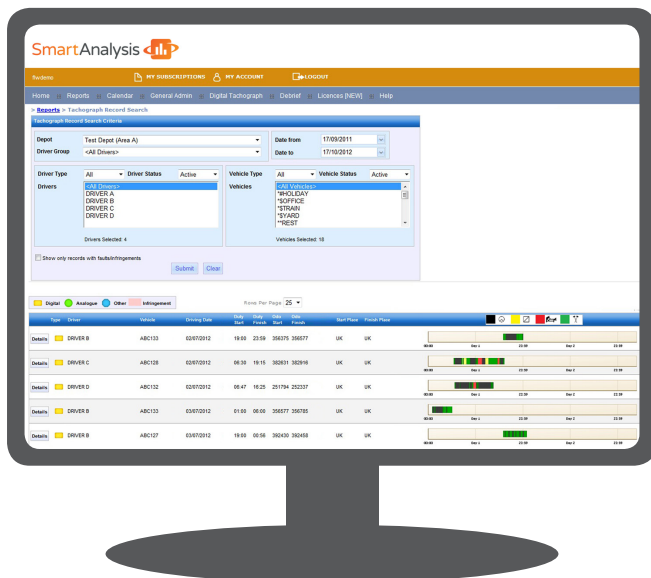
SmartAnalysis

ftwdemo MY SUBSCRIPTIONS MY ACCOUNT LOGOUT

Home Reports Calendar General Admin Digital Tachograph Debrief Licences [NEW] Help

> Reports > Tachograph Record Search

Tachograph Record Search Criteria

Depot Test Depot (Area A)
Driver Group <All Drivers>
Date from 17/09/2011
Date to 17/10/2012

Driver Type All Driver Status Active
Drivers <All Drivers> DRIVER A DRIVER B DRIVER C DRIVER D
Drivers Selected: 4

Vehicle Type All Vehicle Status Active
Vehicles <All Vehicles> *HOLIDAY *$OFFICE *TRAIN *$YARD **REST
Vehicles Selected: 18

Show only records with faults/infringements

Submit Clear

Digital Analogue Other Infringement

Rows Per Page 25

| | Type | Driver | Vehicle | Driving Date | Duty Start | Duty Finish | Odo Start | Odo Finish | Start Place | Finish Place |
|---|---|---|---|---|---|---|---|---|---|---|
| Details | | DRIVER B | ABC133 | 02/07/2012 | 19:00 | 23:59 | 356375 | 356577 | UK | UK |
| Details | | DRIVER C | ABC128 | 02/07/2012 | 06:38 | 19:15 | 382631 | 382916 | UK | UK |
| Details | | DRIVER D | ABC132 | 02/07/2012 | 06:47 | 18:25 | 251794 | 252337 | UK | UK |
| Details | | DRIVER B | ABC133 | 03/07/2012 | 01:00 | 06:00 | 356577 | 356785 | UK | UK |
| Details | | DRIVER B | ABC127 | 03/07/2012 | 19:00 | 00:50 | 392430 | 392458 | UK | UK |